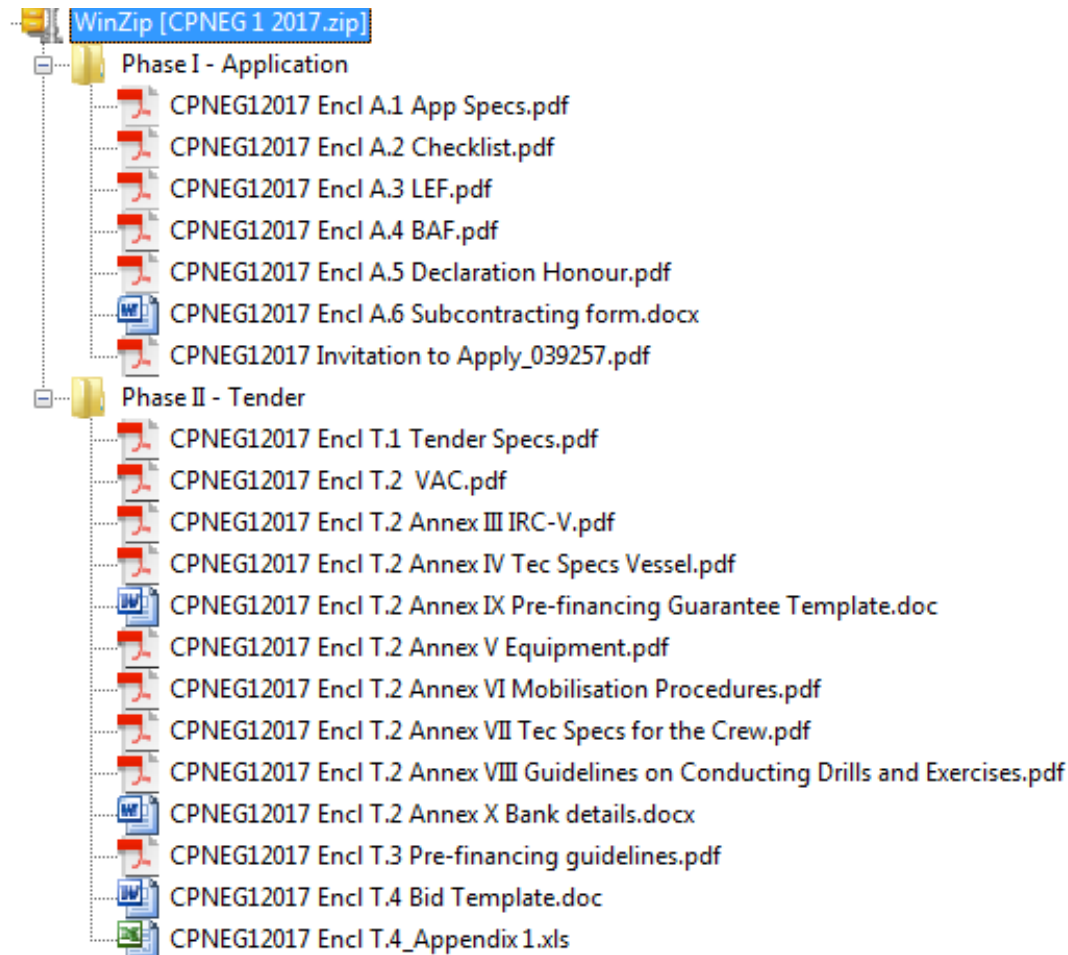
WinZip [CPNEG 1 2017.zip]

Phase I - Application

CPNEG12017 Encl A.1 App Specs.pdf

CPNEG12017 Encl A.2 Checklist.pdf

CPNEG12017 Encl A.3 LEF.pdf

CPNEG12017 Encl A.4 BAF.pdf

CPNEG12017 Encl A.5 Declaration Honour.pdf

CPNEG12017 Encl A.6 Subcontracting form.docx

CPNEG12017 Invitation to Apply_039257.pdf

Phase II - Tender

CPNEG12017 Encl T.1 Tender Specs.pdf

CPNEG12017 Encl T.2 VAC.pdf

CPNEG12017 Encl T.2 Annex III IRC-V.pdf

CPNEG12017 Encl T.2 Annex IV Tec Specs Vessel.pdf

CPNEG12017 Encl T.2 Annex IX Pre-financing Guarantee Template.doc

CPNEG12017 Encl T.2 Annex V Equipment.pdf

CPNEG12017 Encl T.2 Annex VI Mobilisation Procedures.pdf

CPNEG12017 Encl T.2 Annex VII Tec Specs for the Crew.pdf

CPNEG12017 Encl T.2 Annex VIII Guidelines on Conducting Drills and Exercises.pdf

CPNEG12017 Encl T.2 Annex X Bank details.docx

CPNEG12017 Encl T.3 Pre-financing guidelines.pdf

CPNEG12017 Encl T.4 Bid Template.doc

CPNEG12017 Encl T.4_Appendix 1.xls